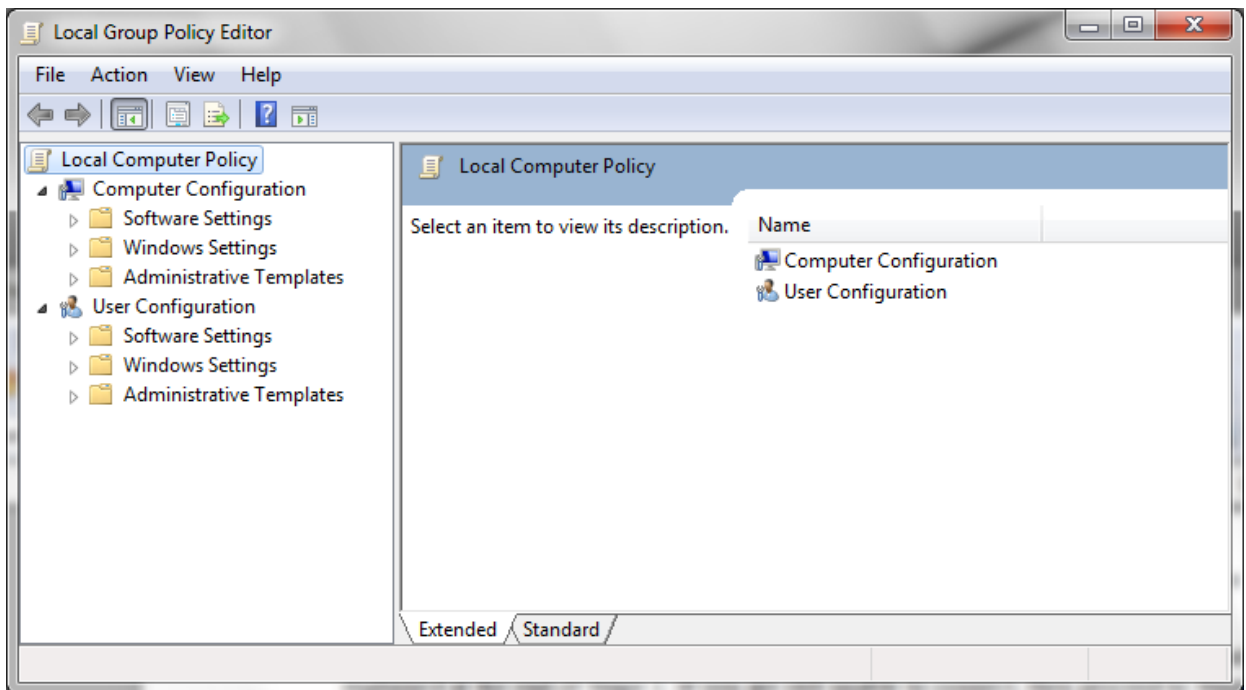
Local Group Policy Editor

File Action View Help

Local Computer Policy
Computer Configuration
Software Settings
Windows Settings
Administrative Templates
User Configuration
Software Settings
Windows Settings
Administrative Templates

Local Computer Policy

Select an item to view its description.

Name
Computer Configuration
User Configuration

Extended Standard